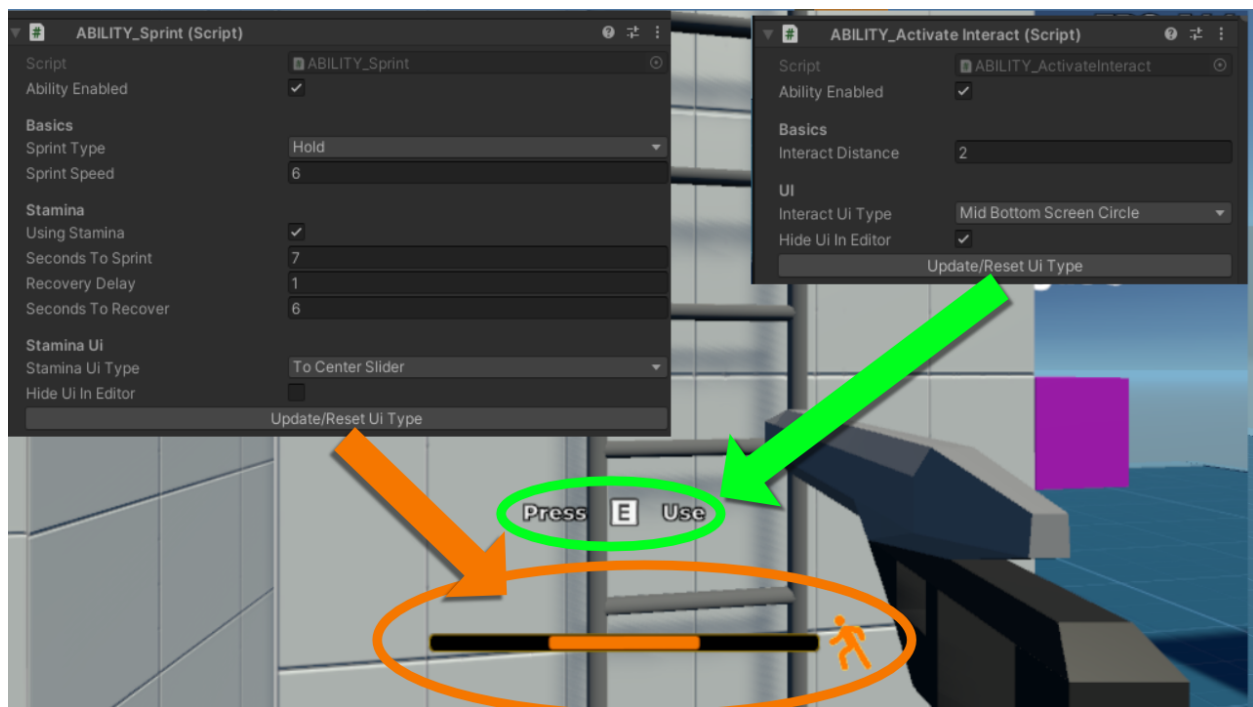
ABILITY_Sprint (Script)

| | |
|---|---|
| Script | ABILITY_Sprint |
| Ability Enabled | ✓ |

Basics

| | |
|---|---|
| Sprint Type | Hold |
| Sprint Speed | 6 |

Stamina

| | |
|---|---|
| Using Stamina | ✓ |
| Seconds To Sprint | 7 |
| Recovery Delay | 1 |
| Seconds To Recover | 6 |

Stamina Ui

| | |
|---|---|
| Stamina Ui Type | To Center Slider |
| Hide Ui In Editor | |

Update/Reset Ui Type

ABILITY_Activate Interact (Script)

| | |
|---|---|
| Script | ABILITY_ActivateInteract |
| Ability Enabled | ✓ |

Basics

| | |
|---|---|
| Interact Distance | 2 |

UI

| | |
|---|---|
| Interact Ui Type | Mid Bottom Screen Circle |
| Hide Ui In Editor | ✓ |

Update/Reset Ui Type

Press E Use